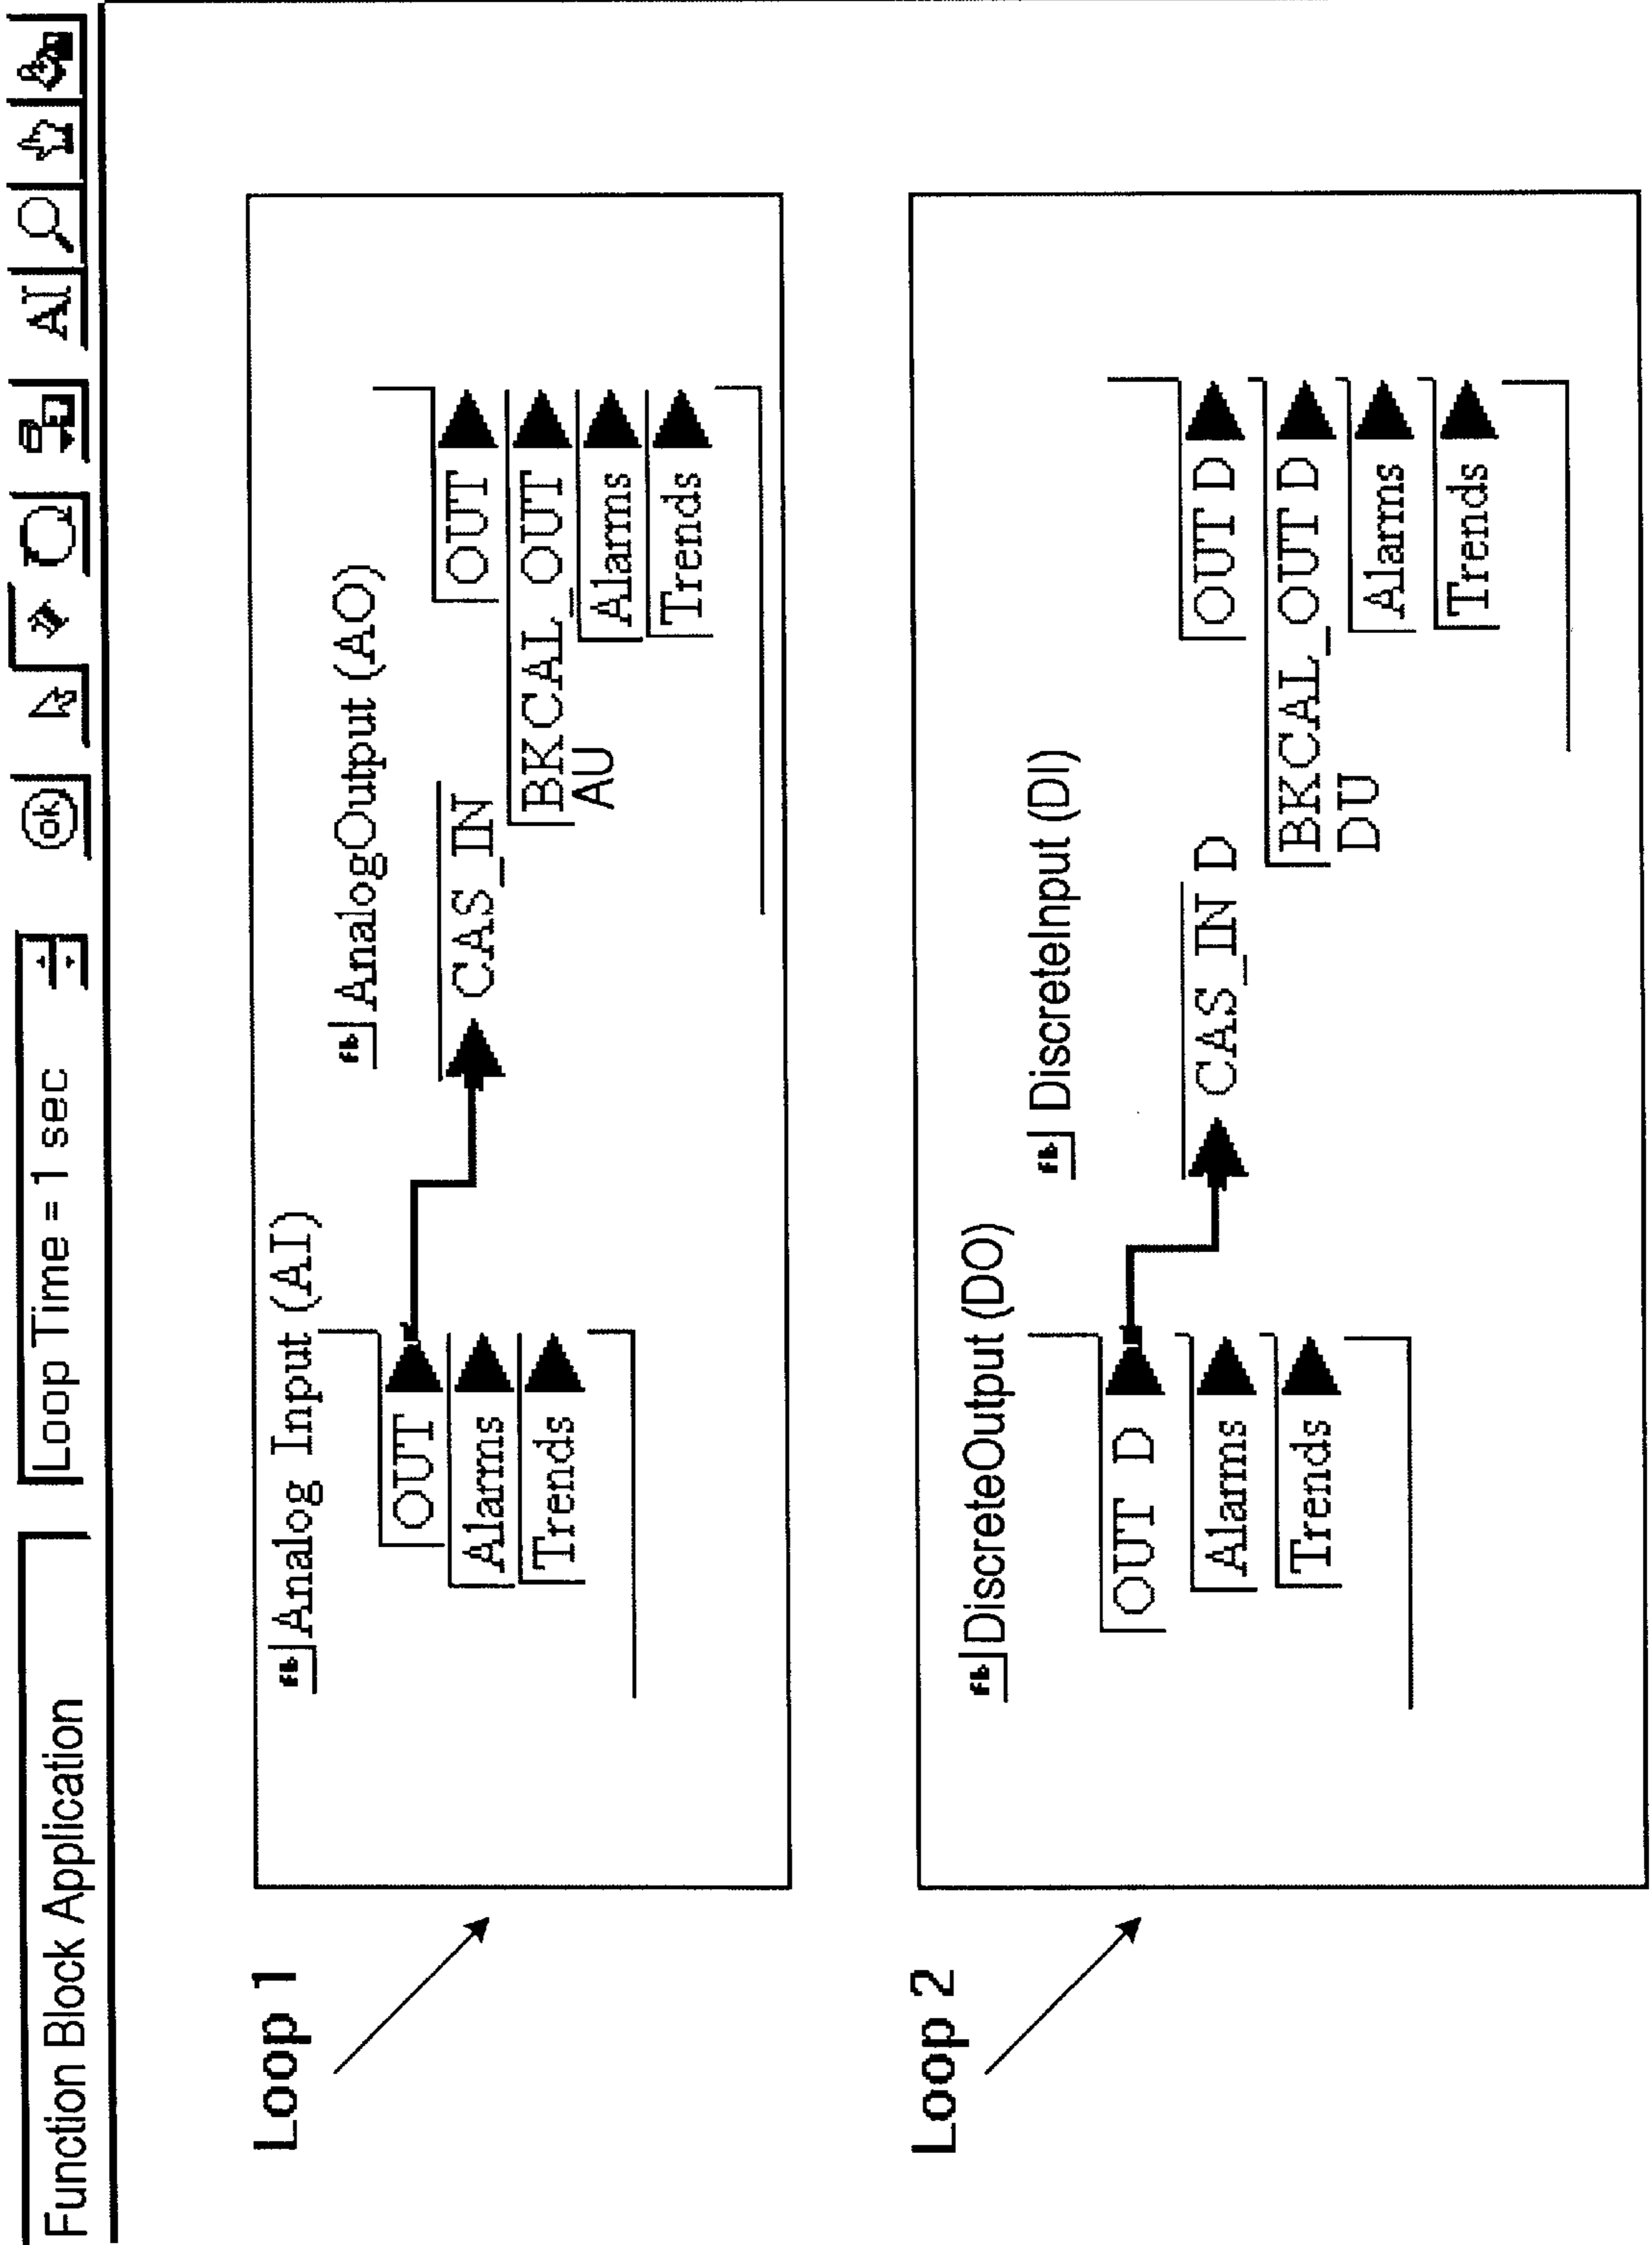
Function Block Application

Loop Time = 1 sec

ok

AI

Loop 1

fb Analog Input (AI)

OUT

Alarms

Trends

fb AnalogOutput (AO)

CAS_IN

BKCAL_AU

OUT

BKCAL_OUT

Alarms

Trends

Loop 2

fb DiscreteOutput (DO)

OUT_D

Alarms

Trends

fb DiscreteInput (DI)

CAS_IN_D

BKCAL_DU

OUT_D

BKCAL_OUT_D

Alarms

Trends